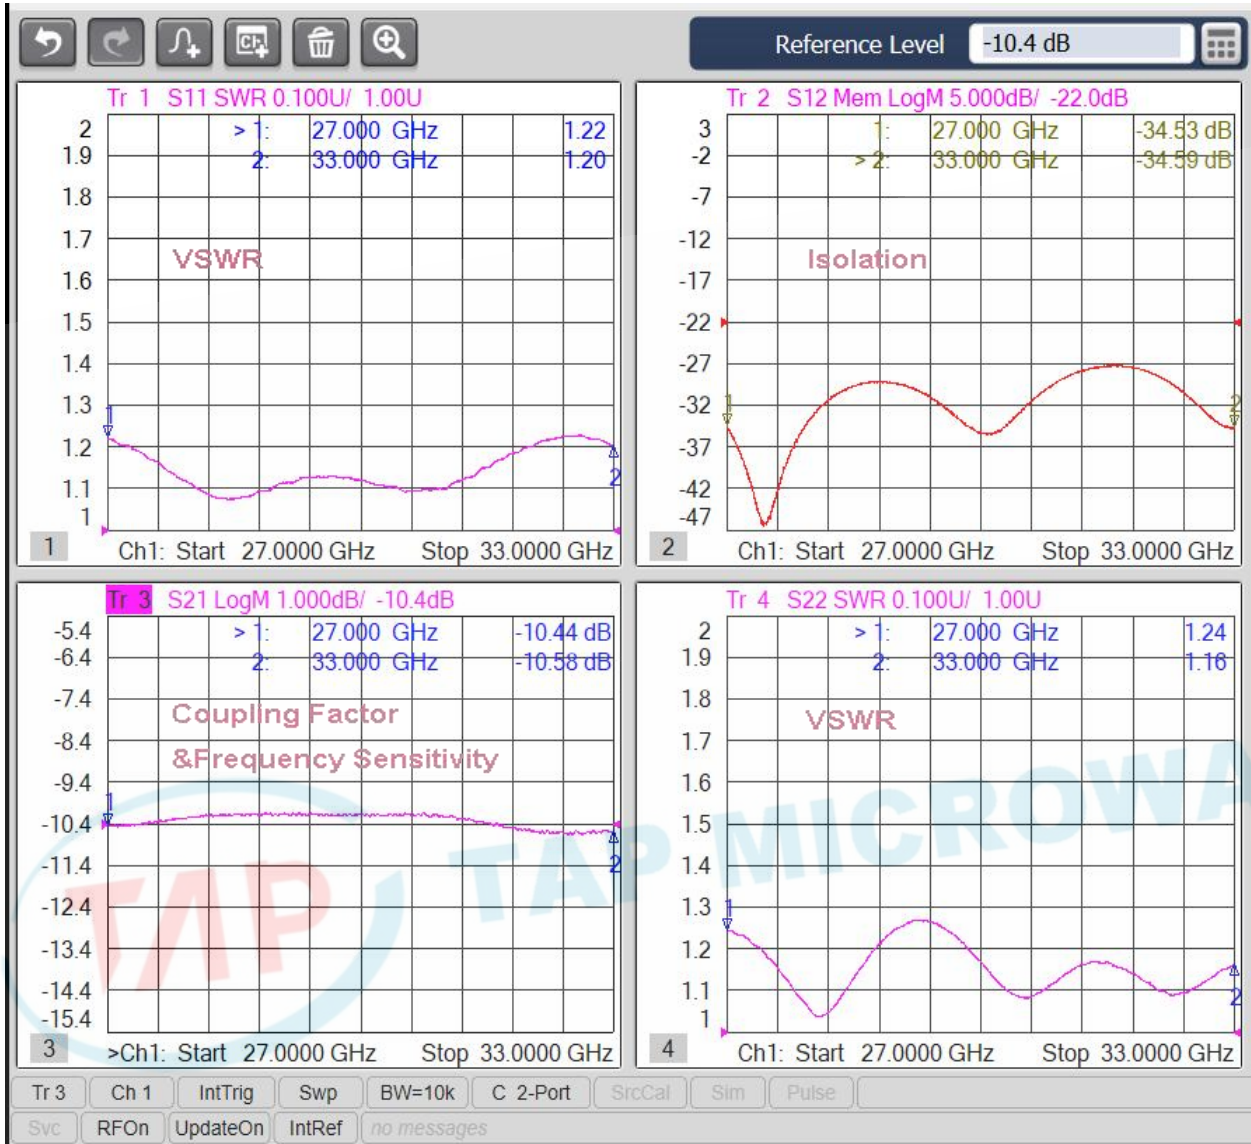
Reference Level -10.4 dB

Tr 1 S11 SWR 0.100U/ 1.00U
> 1: 27.000 GHz 1.22
2: 33.000 GHz 1.20
2
1.9
1.8
1.7
1.6
1.5
1.4
1.3
1.2
1.1
1
VSWR
1
2
1 Ch1: Start 27.0000 GHz Stop 33.0000 GHz

Tr 2 S12 Mem LogM 5.000dB/ -22.0dB
1: 27.000 GHz -34.53 dB
> 2: 33.000 GHz -34.59 dB
3
-2
-7
-12
-17
-22
-27
-32
-37
-42
-47
Isolation
1
2
2 Ch1: Start 27.0000 GHz Stop 33.0000 GHz

Tr 3 S21 LogM 1.000dB/ -10.4dB
> 1: 27.000 GHz -10.44 dB
2: 33.000 GHz -10.58 dB
-5.4
-6.4
-7.4
-8.4
-9.4
-10.4
-11.4
-12.4
-13.4
-14.4
-15.4
Coupling Factor
&Frequency Sensitivity
1
2
3 >Ch1: Start 27.0000 GHz Stop 33.0000 GHz

Tr 4 S22 SWR 0.100U/ 1.00U
> 1: 27.000 GHz 1.24
2: 33.000 GHz 1.16
2
1.9
1.8
1.7
1.6
1.5
1.4
1.3
1.2
1.1
1
VSWR
1
2
4 Ch1: Start 27.0000 GHz Stop 33.0000 GHz

TAP MICROWA

Tr 3 | Ch 1 | IntTrig | Swp | BW=10k | C 2-Port | SrcCal | Sim | Pulse
Svc | RFOn | UpdateOn | IntRef | no messages